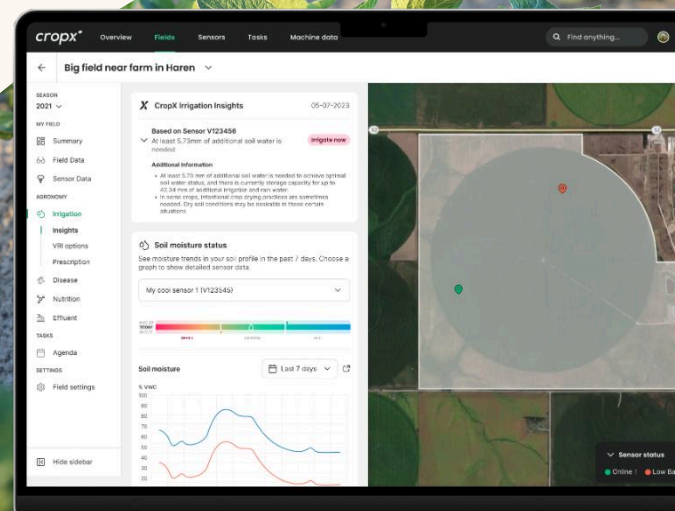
cropx

Overview Fields Sensors Tasks Machine data

Find anything...

Big field near farm in Haren

SEASON
2021

MY FIELD
Summary
Field Data
Sensor Data

AGRONOMY
Irrigation
Insights
VRI options
Prescription
Disease
Nutrition
Effluent

TASKS
Agenda

SETTINGS
Field settings

Hide sidebar

CropX Irrigation Insights 05-07-2023

Based on Sensor V123456
At least 5.73mm of additional soil water is needed
Irrigate now

Additional information
• At least 5.73 mm of additional soil water is needed to achieve optimal soil water status, and there is currently storage capacity for up to 42.34 mm of additional irrigation and rain water.
• In some crops, intentional crop drying practices are sometimes needed. Dry soil conditions may be desirable in those certain situations.

Soil moisture status
See moisture trends in your soil profile in the past 7 days. Choose a graph to show detailed sensor data.

My cool sensor 1 (V123456)

TODAY

Soil moisture
Last 7 days
% VWC
100
90
80
70
60
50
40
30
20
10

Sensor status
Online 1 Low Ba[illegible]